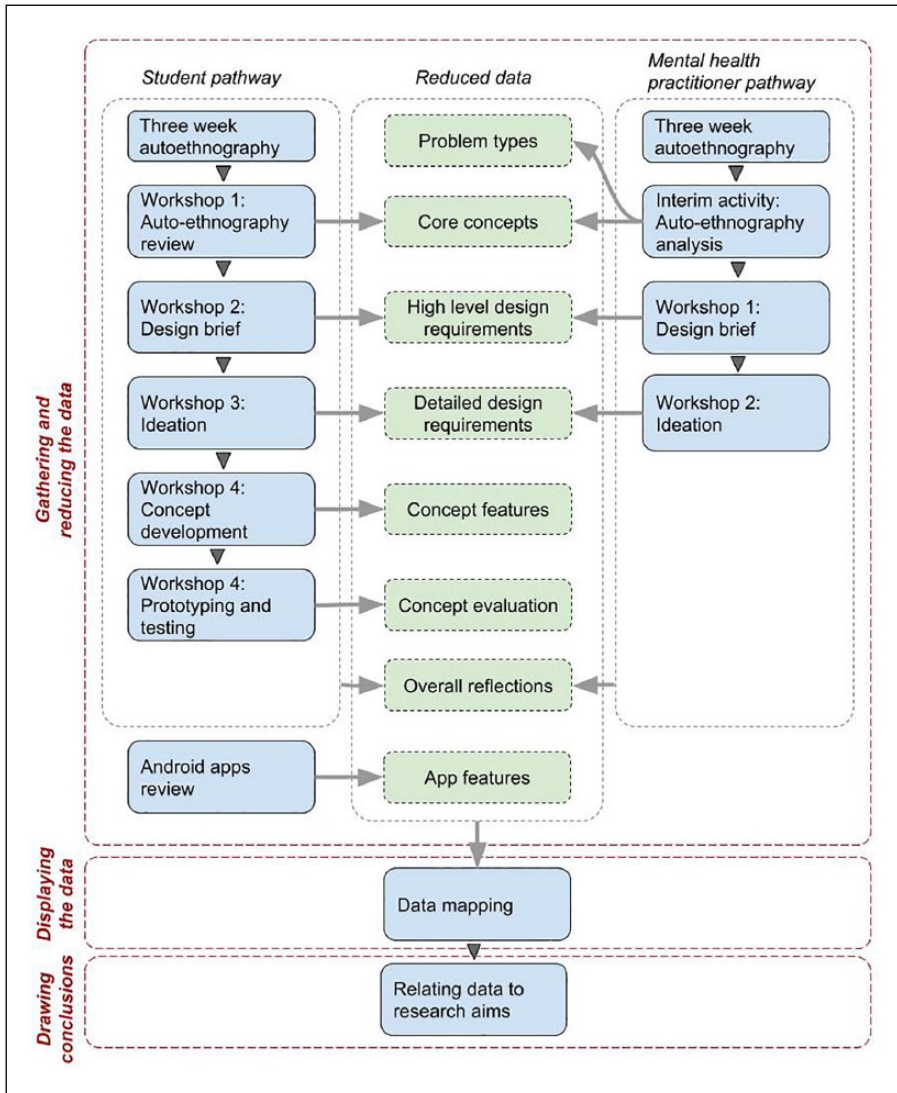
Student pathway

Reduced data

Mental health practitioner pathway

Three week autoethnography

Workshop 1: Auto-ethnography review

Workshop 2: Design brief

Workshop 3: Ideation

Workshop 4: Concept development

Workshop 4: Prototyping and testing

Problem types

Core concepts

High level design requirements

Detailed design requirements

Concept features

Concept evaluation

Overall reflections

Three week autoethnography

Interim activity: Auto-ethnography analysis

Workshop 1: Design brief

Workshop 2: Ideation

Android apps review

App features

Gathering and reducing the data

Displaying the data

Data mapping

Drawing conclusions

Relating data to research aims